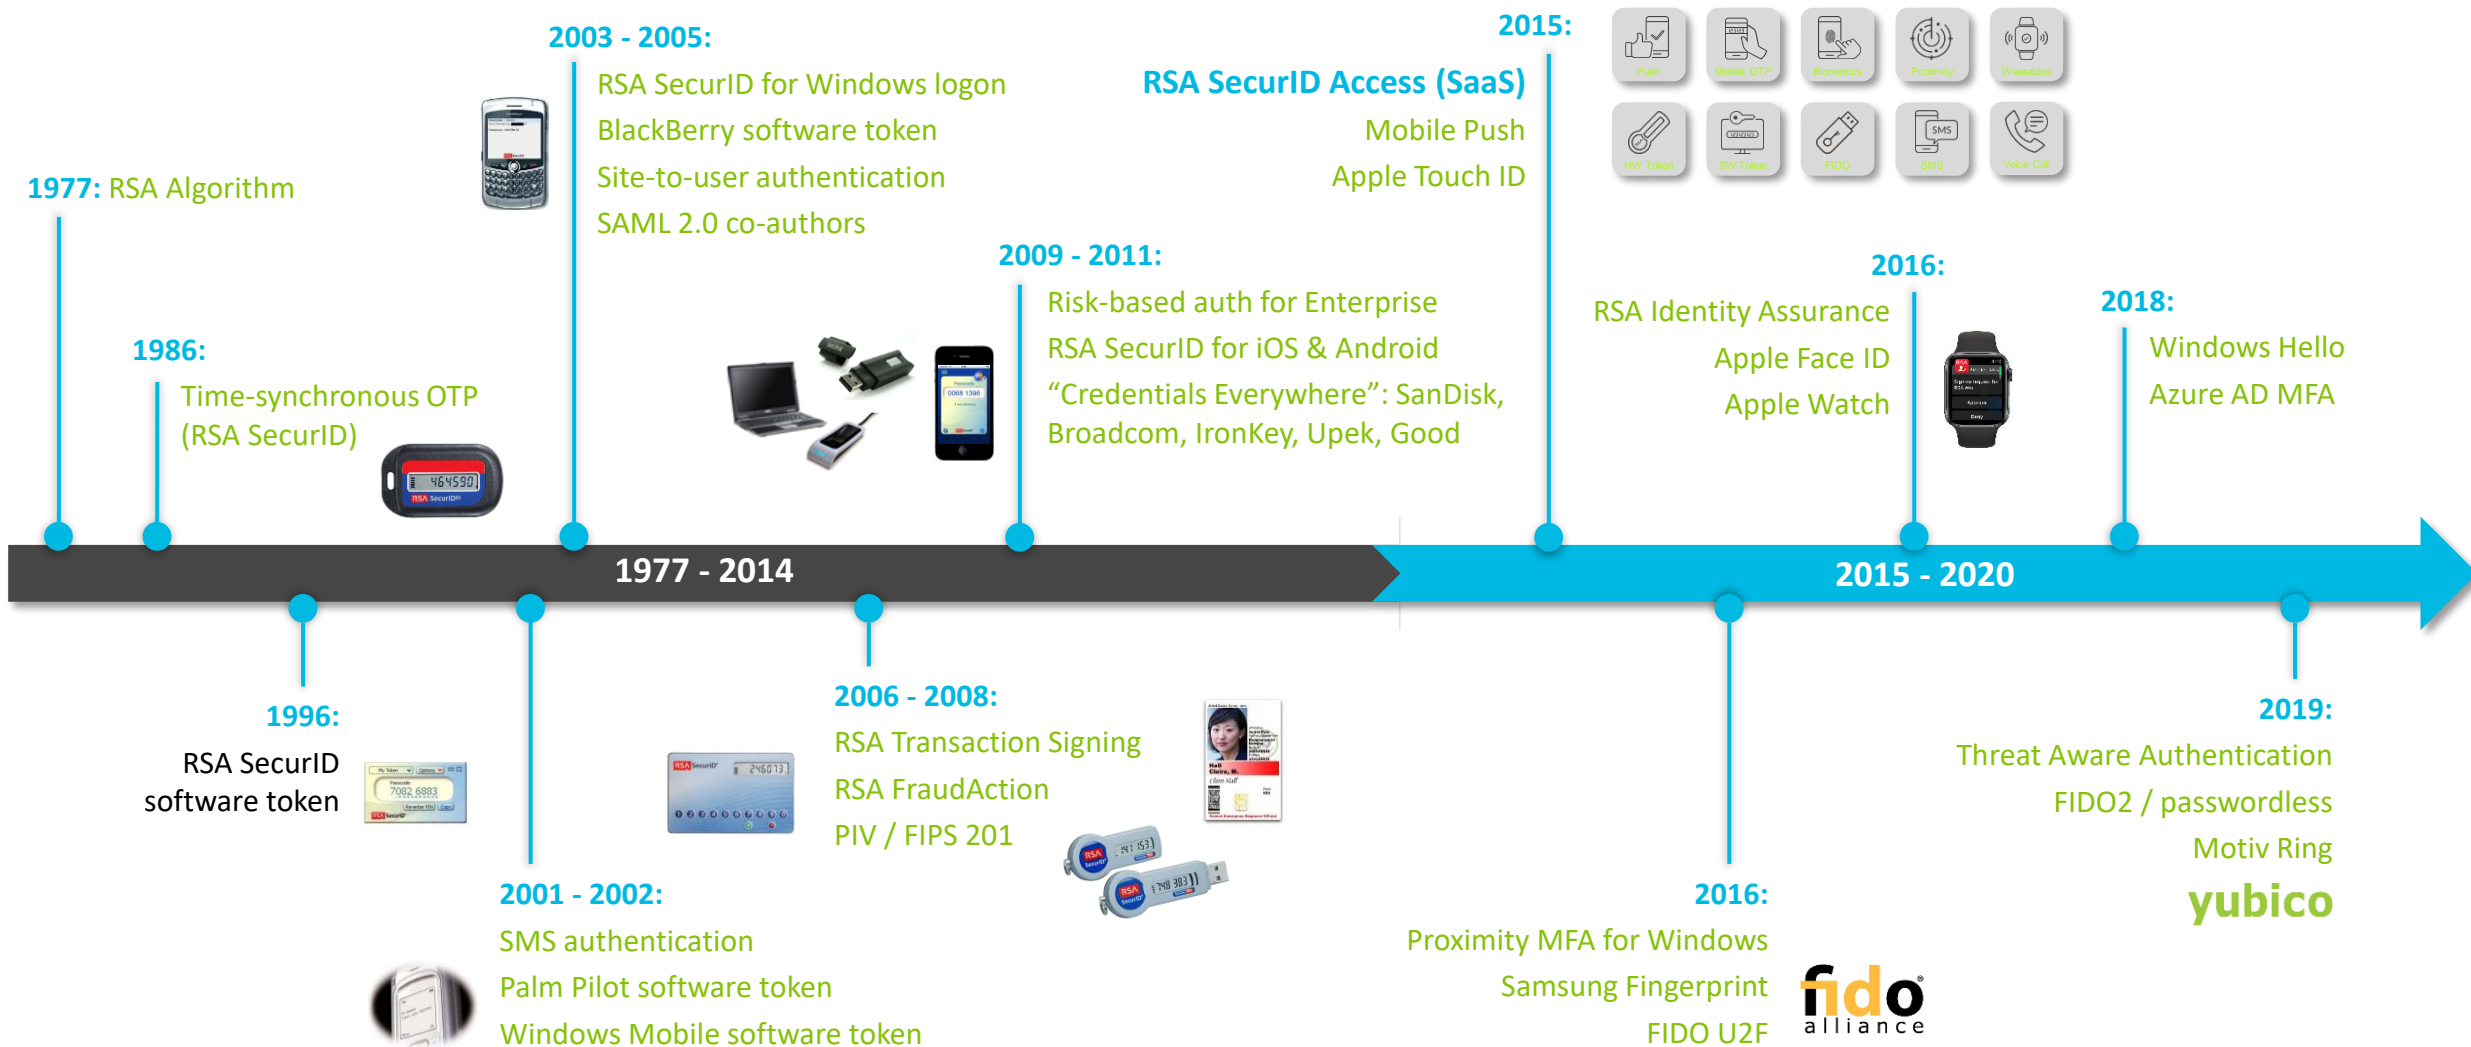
1977: RSA Algorithm

1986:
Time-synchronous OTP (RSA SecurID)

2003 - 2005:
RSA SecurID for Windows logon
BlackBerry software token
Site-to-user authentication
SAML 2.0 co-authors

2009 - 2011:
Risk-based auth for Enterprise
RSA SecurID for iOS & Android
“Credentials Everywhere”: SanDisk, Broadcom, IronKey, Upek, Good

2015:
RSA SecurID Access (SaaS)
Mobile Push
Apple Touch ID

Push
Mobile OTP
Biometrics
Proximity
Wearables
HW Token
SW Token
FIDO
SMS
Voice Call

2016:
RSA Identity Assurance
Apple Face ID
Apple Watch

2018:
Windows Hello
Azure AD MFA

1977 - 2014

2015 - 2020

1996:
RSA SecurID software token

7082 6883

2001 - 2002:
SMS authentication
Palm Pilot software token
Windows Mobile software token

2006 - 2008:
RSA Transaction Signing
RSA FraudAction
PIV / FIPS 201

2016:
Proximity MFA for Windows
Samsung Fingerprint
FIDO U2F

fido alliance

2019:
Threat Aware Authentication
FIDO2 / passwordless
Motiv Ring
yubico